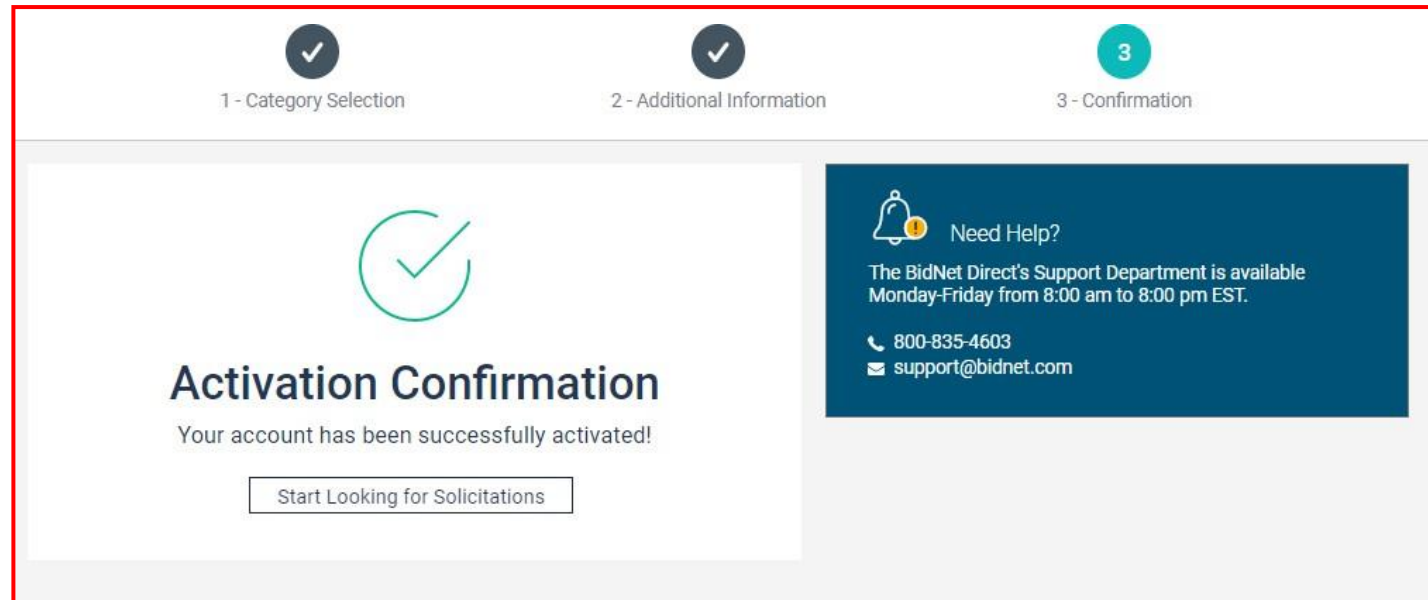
1 - Category Selection

2 - Additional Information

3

3 - Confirmation

Activation Confirmation

Your account has been successfully activated!

Start Looking for Solicitations

Need Help?

The BidNet Direct's Support Department is available Monday-Friday from 8:00 am to 8:00 pm EST.

800-835-4603

support@bidnet.com